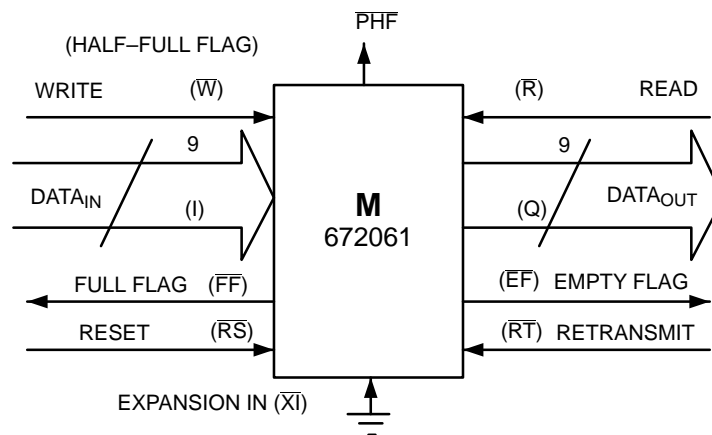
$\overline{PHF}$

(HALF–FULL FLAG)

WRITE ($\overline{W}$)

($\overline{R}$) READ

9

9

DATA$_{IN}$

(I)

**M**
672061

(Q)

DATA$_{OUT}$

FULL FLAG ($\overline{FF}$)

($\overline{EF}$) EMPTY FLAG

RESET ($\overline{RS}$)

($\overline{RT}$) RETRANSMIT

EXPANSION IN ($\overline{XI}$)